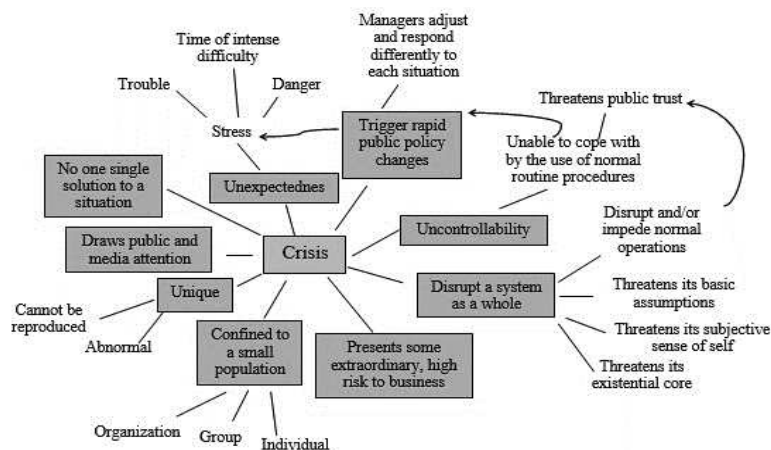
Managers adjust and respond differently to each situation

Time of intense difficulty

Trouble

Danger

Stress

Trigger rapid public policy changes

Threatens public trust

Unable to cope with by the use of normal routine procedures

No one single solution to a situation

Unexpectednes

Draws public and media attention

Crisis

Uncontrollability

Disrupt and/or impede normal operations

Unique

Cannot be reproduced

Abnormal

Disrupt a system as a whole

Threatens its basic assumptions

Threatens its subjective sense of self

Threatens its existential core

Confined to a small population

Presents some extraordinary, high risk to business

Organization

Group

Individual